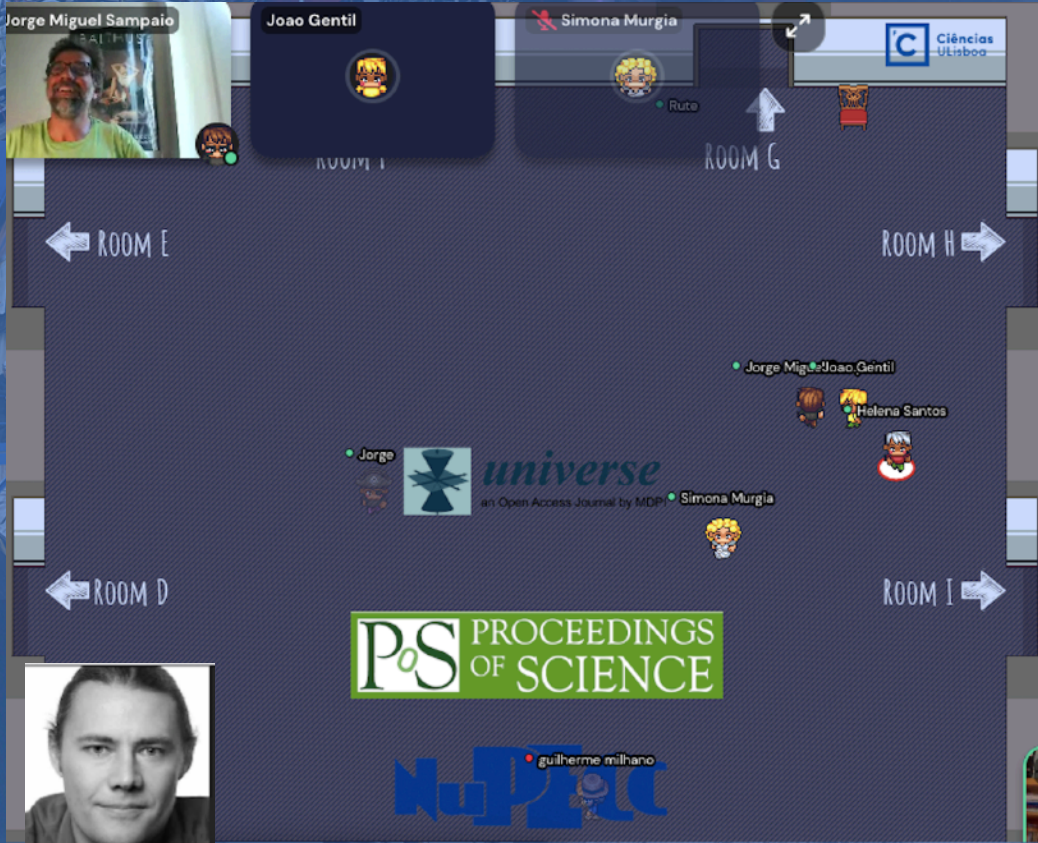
Jorge Miguel Sampaio

Joao Gentil

Simona Murgia

Ciências ULisboa

Rute

ROOM F

ROOM G

ROOM E

ROOM H

Jorge Migue

Joao Gentil

Helena Santos

Jorge

universe
an Open Access Journal by MDPI

Simona Murgia

ROOM D

ROOM I

PoS PROCEEDINGS OF SCIENCE

guilherme milhano

NuPECC